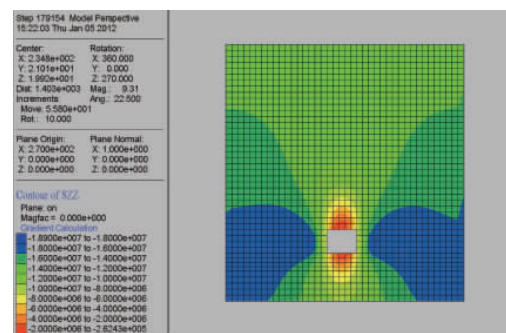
Step 179154 Model Perspective
15:22:03 Thu Jan 05 2012

Center:
X: 2.348e+002
Y: 2.101e+001
Z: 1.992e+001
Dist: 1.403e+003

Rotation:
X: 360.000
Y: 0.000
Z: 270.000
Mag.: 9.31
Ang.: 22.500

Increments
Move: 5.580e+001
Rot.: 10.000

Plane Origin:
X: 2.700e+002
Y: 0.000e+000
Z: 0.000e+000

Plane Normal:
X: 1.000e+000
Y: 0.000e+000
Z: 0.000e+000

Contour of SZZ
Plane: on
Magfac = 0.000e+000
Gradient Calculation
-1.8900e+007 to -1.8000e+007
-1.8000e+007 to -1.6000e+007
-1.6000e+007 to -1.4000e+007
-1.4000e+007 to -1.2000e+007
-1.2000e+007 to -1.0000e+007
-1.0000e+007 to -8.0000e+006
-8.0000e+006 to -6.0000e+006
-6.0000e+006 to -4.0000e+006
-4.0000e+006 to -2.0000e+006
-2.0000e+006 to -2.6243e+005